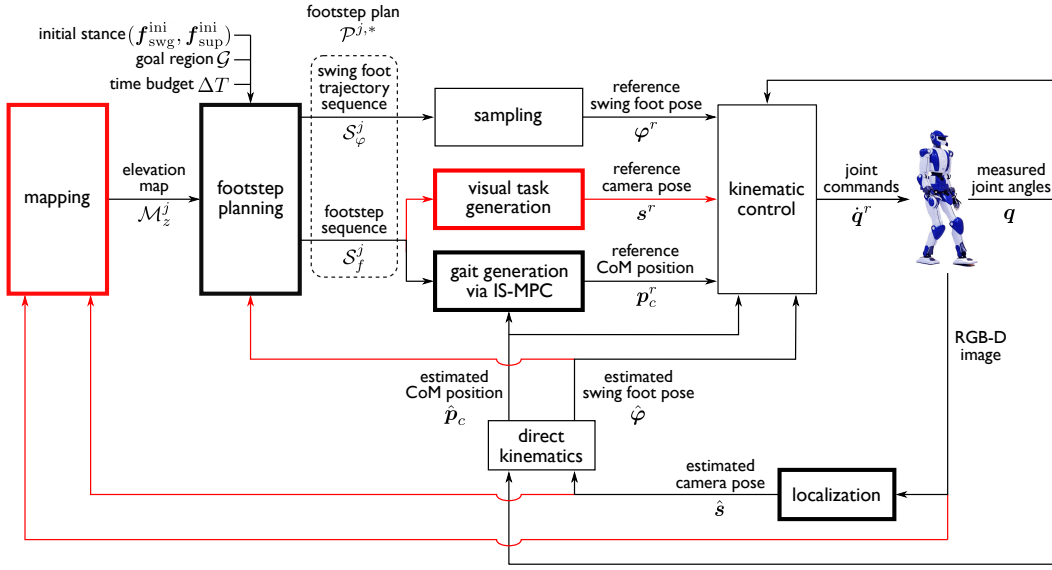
initial stance $(\boldsymbol{f}_{\text{swg}}^{\text{ini}}, \boldsymbol{f}_{\text{sup}}^{\text{ini}})$
goal region $\mathcal{G}$
time budget $\Delta T$

footstep plan
$\mathcal{P}^{j,*}$

mapping

elevation map
$\mathcal{M}_z^j$

footstep planning

swing foot trajectory sequence
$\mathcal{S}_{\varphi}^j$

footstep sequence
$\mathcal{S}_f^j$

sampling

visual task generation

gait generation via IS-MPC

reference swing foot pose
$\boldsymbol{\varphi}^r$

reference camera pose
$\boldsymbol{s}^r$

reference CoM position
$\boldsymbol{p}_c^r$

kinematic control

joint commands
$\dot{\boldsymbol{q}}^r$

measured joint angles
$\boldsymbol{q}$

RGB-D image

estimated CoM position
$\hat{\boldsymbol{p}}_c$

estimated swing foot pose
$\hat{\boldsymbol{\varphi}}$

direct kinematics

estimated camera pose
$\hat{\boldsymbol{s}}$

localization